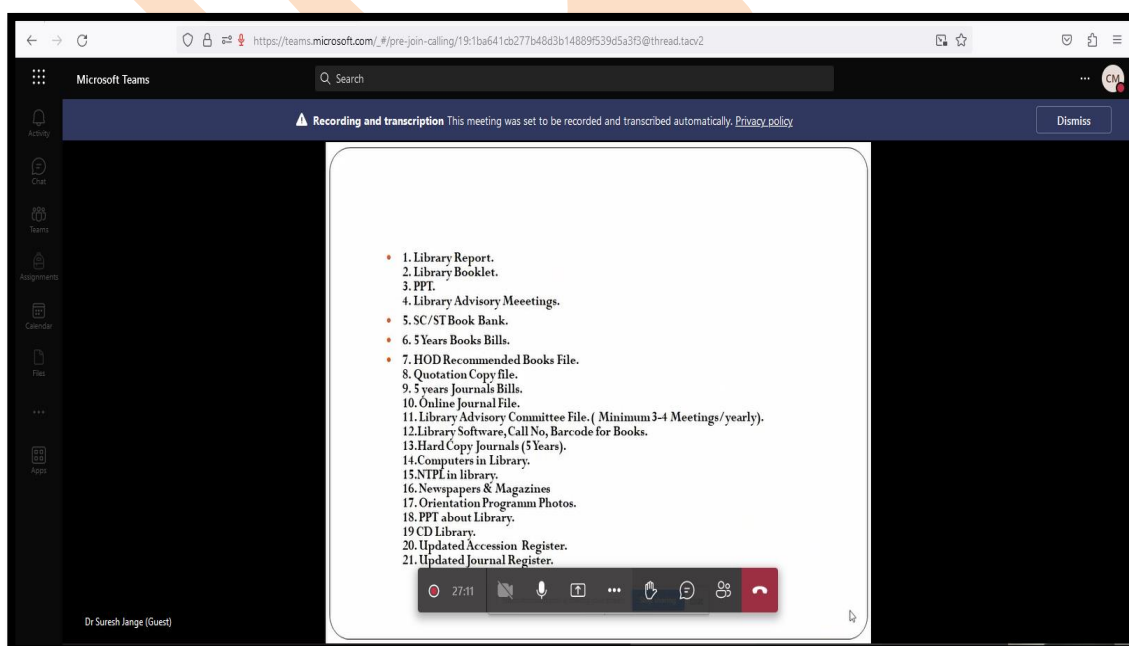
https://teams.microsoft.com/_#/pre-join-calling/19:1ba641cb277b48d3b14889f539d5a3f3@thread.tacv2

Microsoft Teams

Search

CM

Activity

Chat

Teams

Assignments

Calendar

Files

...

Apps

Recording and transcription This meeting was set to be recorded and transcribed automatically. Privacy policy

Dismiss

• 1. Library Report.
2. Library Booklet.
3. PPT.
4. Library Advisory Meeetings.

• 5. SC/ST Book Bank.

• 6. 5 Years Books Bills.

• 7. HOD Recommended Books File.
8. Quotation Copy file.
9. 5 years Journals Bills.
10. Online Journal File.
11. Library Advisory Committee File. ( Minimum 3-4 Meetings/yearly).
12. Library Software, Call No, Barcode for Books.
13. Hard Copy Journals (5 Years).
14. Computers in Library.
15. NTPL in library.
16. Newspapers & Magazines
17. Orientation Programm Photos.
18. PPT about Library.
19 CD Library.
20. Updated Accession Register.
21. Updated Journal Register.

27:11

Dr Suresh Jange (Guest)